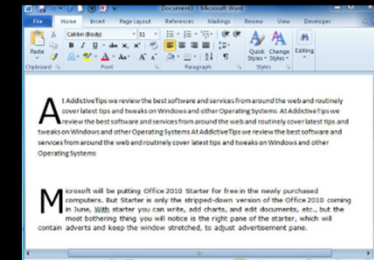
Document1 - Microsoft Word

File Home Insert Page Layout References Mailings Review View Developer

Paste
Clipboard
Calibri (Body) 11
B I U abe x₂ x²
A
Font
Paragraph
Quick Styles Change Styles
Styles
Editing

At AddictiveTips we review the best software and services from around the web and routinely cover latest tips and tweaks on Windows and other Operating Systems. At AddictiveTips we review the best software and services from around the web and routinely cover latest tips and tweaks on Windows and other Operating Systems At AddictiveTips we review the best software and services from around the web and routinely cover latest tips and tweaks on Windows and other Operating Systems.

Microsoft will be putting Office 2010 Starter for free in the newly purchased computers. But Starter is only the stripped-down version of the Office 2010 coming in June. With starter you can write, edit charts, and edit documents, etc., but the most bothering thing you will notice is the right pane of the starter, which will contain adverts and keep the window stretched, to adjust advertisement pane.